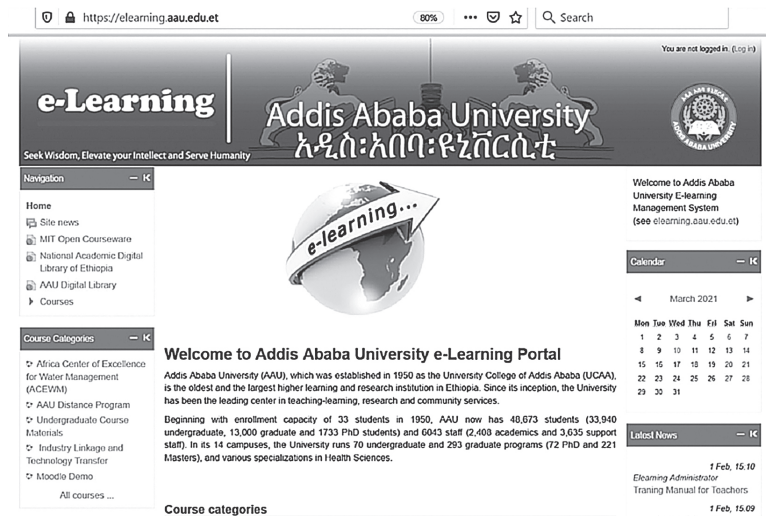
https://elearning.aau.edu.et 80% ••• Search

You are not logged in. (Log in)

e-Learning

Addis Ababa University

አዲስ፡አበባ፡ዩኒቨርሲቲ

Seek Wisdom, Elevate your Intellect and Serve Humanity

Navigation

Home

Site news

MIT Open Courseware

National Academic Digital Library of Ethiopia

AAU Digital Library

Courses

Course Categories

Africa Center of Excellence for Water Management (ACEWM)

AAU Distance Program

Undergraduate Course Materials

Industry Linkage and Technology Transfer

Moodle Demo

All courses ...

e-learning...

Welcome to Addis Ababa University e-Learning Portal

Addis Ababa University (AAU), which was established in 1950 as the University College of Addis Ababa (UCAA), is the oldest and the largest higher learning and research institution in Ethiopia. Since its inception, the University has been the leading center in teaching-learning, research and community services.

Beginning with enrollment capacity of 33 students in 1950, AAU now has 48,673 students (33,940 undergraduate, 13,000 graduate and 1733 PhD students) and 6043 staff (2,408 academics and 3,635 support staff). In its 14 campuses, the University runs 70 undergraduate and 293 graduate programs (72 PhD and 221 Masters), and various specializations in Health Sciences.

Course categories

Welcome to Addis Ababa University E-learning Management System (see elearning.aau.edu.et)

Calendar

◄ March 2021 ►

| Mon | Tue | Wed | Thu | Fri | Sat | Sun |
|---|---|---|---|---|---|---|
| 1 | 2 | 3 | 4 | 5 | 6 | 7 |
| 8 | 9 | 10 | 11 | 12 | 13 | 14 |
| 15 | 16 | 17 | 18 | 19 | 20 | 21 |
| 22 | 23 | 24 | 25 | 26 | 27 | 28 |
| 29 | 30 | 31 | | | | |

Latest News

1 Feb, 15:10
Elearning Administrator
Traning Manual for Teachers

1 Feb, 15:09